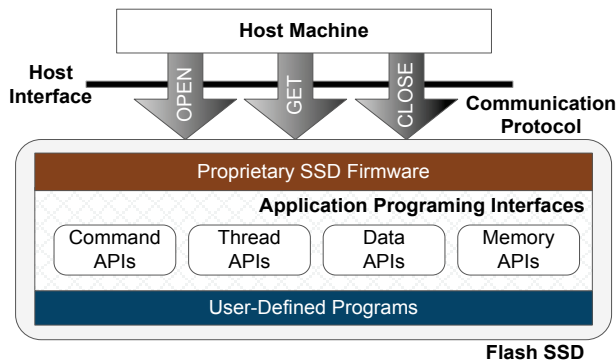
Host Machine

Host Interface

OPEN

GET

CLOSE

Communication Protocol

Proprietary SSD Firmware

Application Programing Interfaces

Command APIs

Thread APIs

Data APIs

Memory APIs

User-Defined Programs

Flash SSD